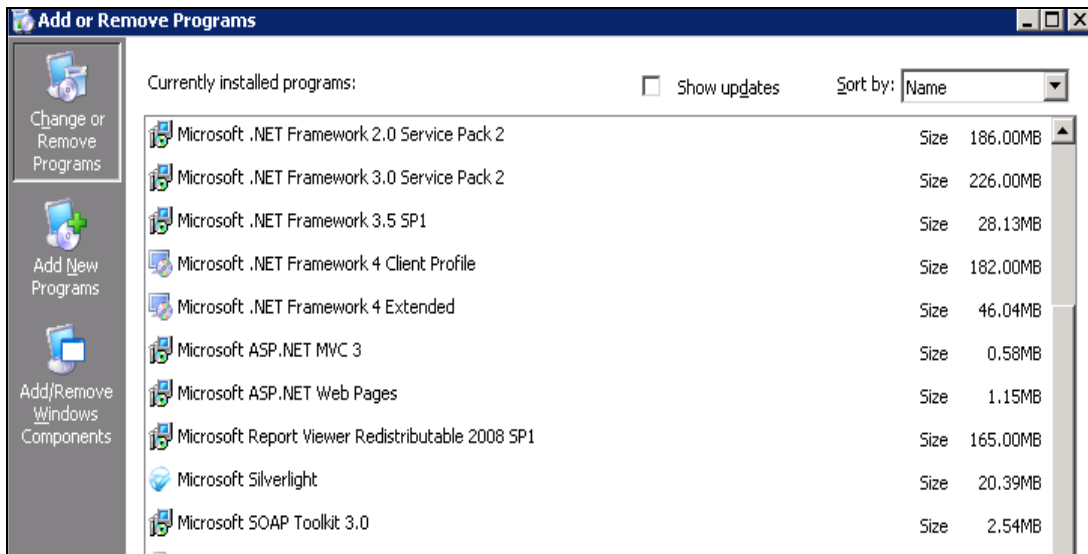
Add or Remove Programs

Change or Remove Programs

Add New Programs

Add/Remove Windows Components

Currently installed programs:

Show updates

Sort by: Name

| | | |
|---|---|---|
| Microsoft .NET Framework 2.0 Service Pack 2 | Size | 186.00MB |
| Microsoft .NET Framework 3.0 Service Pack 2 | Size | 226.00MB |
| Microsoft .NET Framework 3.5 SP1 | Size | 28.13MB |
| Microsoft .NET Framework 4 Client Profile | Size | 182.00MB |
| Microsoft .NET Framework 4 Extended | Size | 46.04MB |
| Microsoft ASP.NET MVC 3 | Size | 0.58MB |
| Microsoft ASP.NET Web Pages | Size | 1.15MB |
| Microsoft Report Viewer Redistributable 2008 SP1 | Size | 165.00MB |
| Microsoft Silverlight | Size | 20.39MB |
| Microsoft SOAP Toolkit 3.0 | Size | 2.54MB |